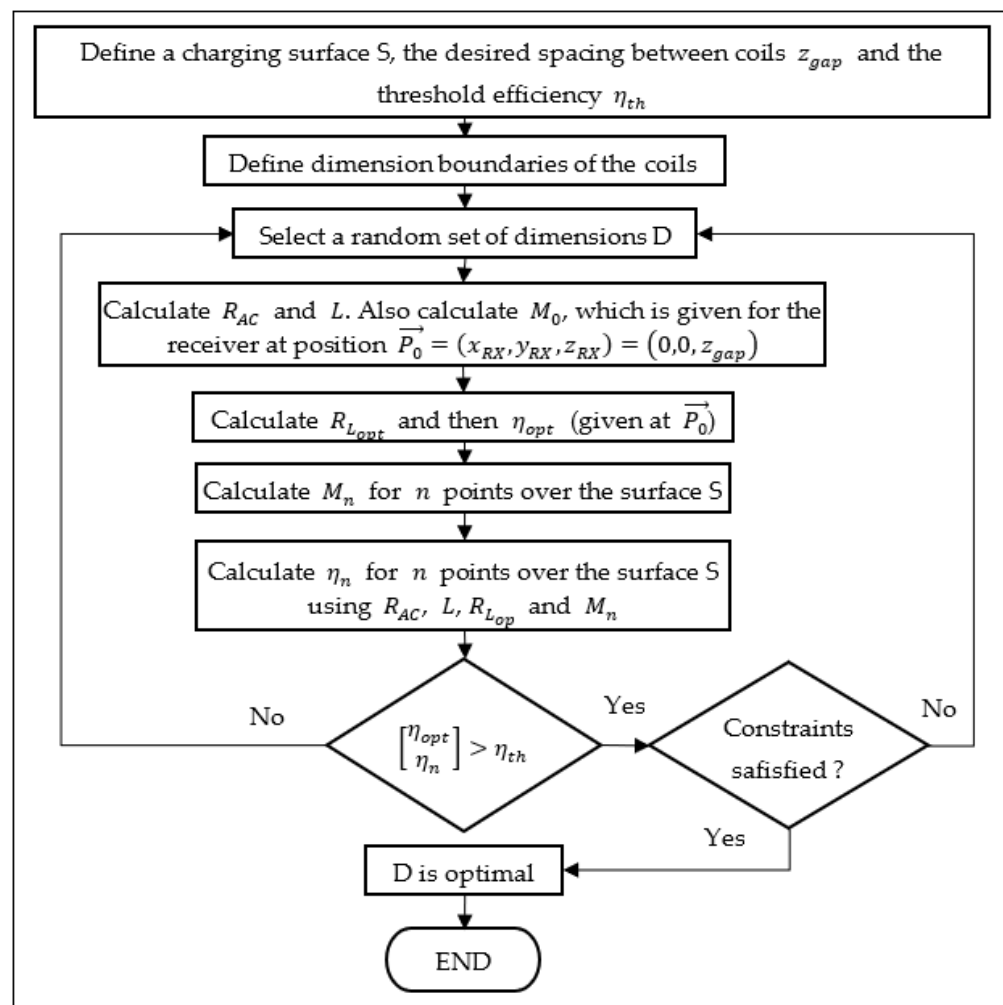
Define a charging surface S, the desired spacing between coils $z_{gap}$ and the threshold efficiency $\eta_{th}$

Define dimension boundaries of the coils

Select a random set of dimensions D

Calculate $R_{AC}$ and $L$. Also calculate $M_0$, which is given for the receiver at position $\overrightarrow{P_0} = (x_{RX}, y_{RX}, z_{RX}) = (0,0,z_{gap})$

Calculate $R_{L_{opt}}$ and then $\eta_{opt}$ (given at $\overrightarrow{P_0}$)

Calculate $M_n$ for $n$ points over the surface S

Calculate $\eta_n$ for $n$ points over the surface S using $R_{AC}$, $L$, $R_{L_{op}}$ and $M_n$

No

$\begin{bmatrix} \eta_{opt} \\ \eta_n \end{bmatrix} > \eta_{th}$

Yes

Constraints safisfied ?

No

Yes

D is optimal

END